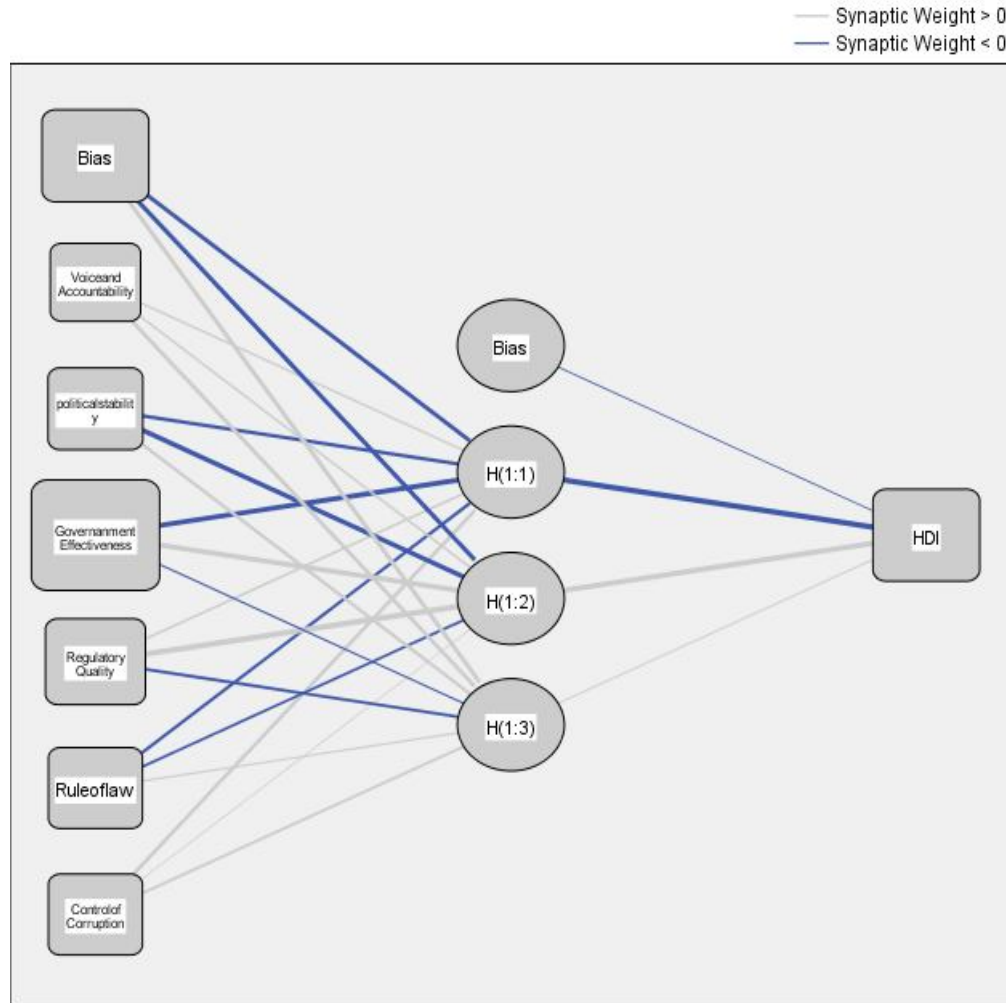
Synaptic Weight > 0
Synaptic Weight < 0

Bias

Voiceand Accountability

politicalstabilit y

Governanment Effectiveness

Regulatory Quality

Ruleoflaw

Controlof Corruption

Bias

H(1:1)

H(1:2)

H(1:3)

HDI